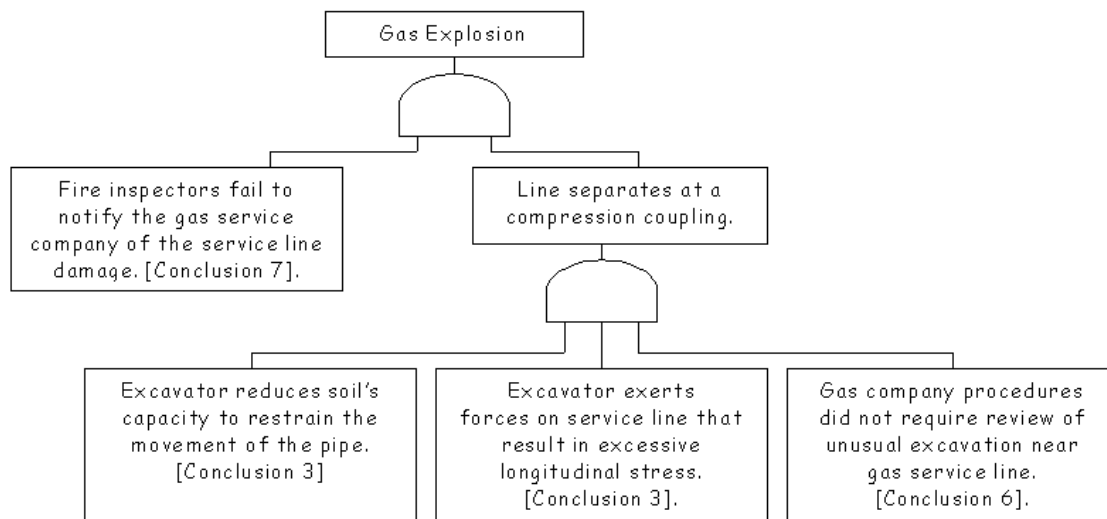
Gas Explosion

Fire inspectors fail to notify the gas service company of the service line damage. [Conclusion 7].

Line separates at a compression coupling.

Excavator reduces soil's capacity to restrain the movement of the pipe. [Conclusion 3]

Excavator exerts forces on service line that result in excessive longitudinal stress. [Conclusion 3].

Gas company procedures did not require review of unusual excavation near gas service line. [Conclusion 6].